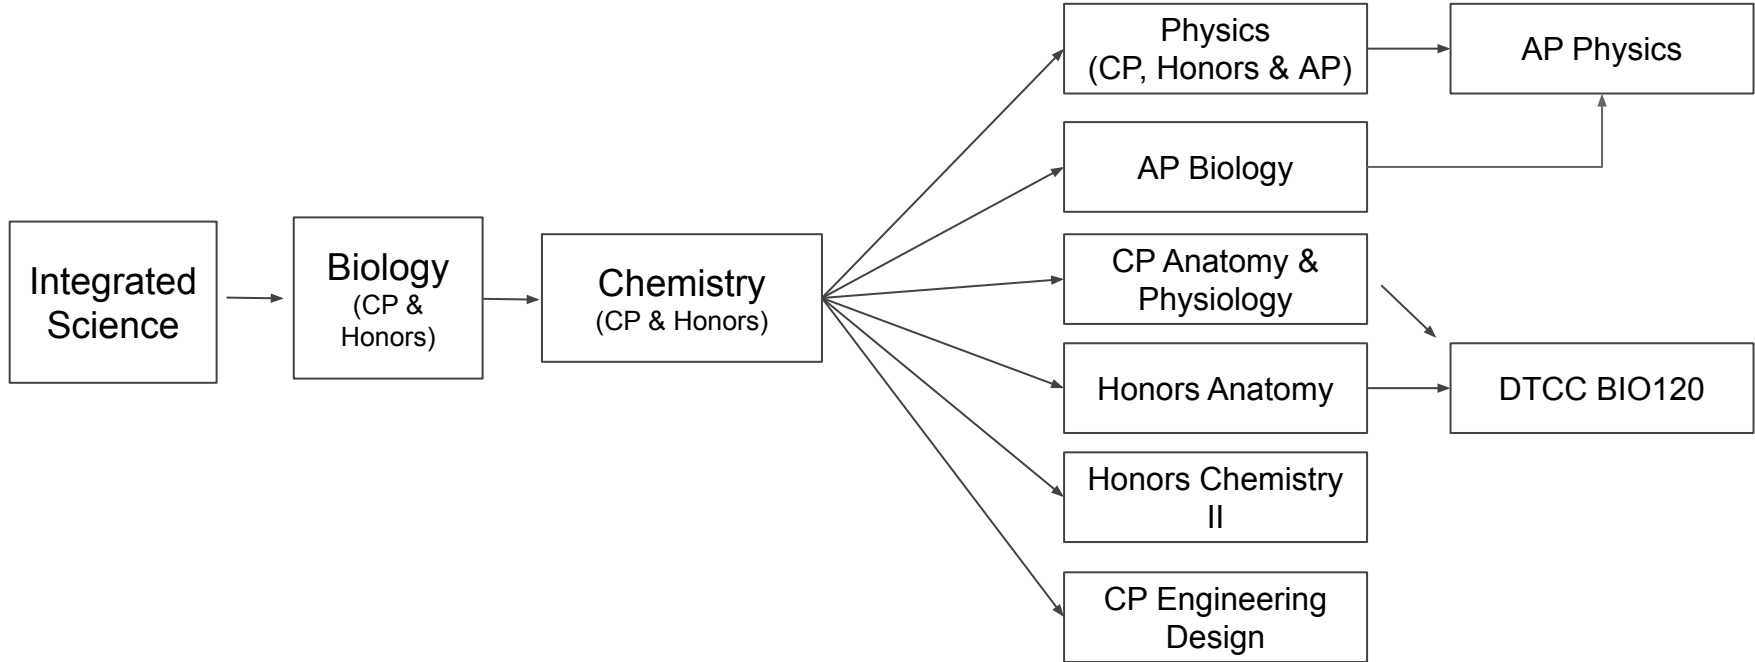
Integrated Science

Biology
(CP & Honors)

Chemistry
(CP & Honors)

Physics
(CP, Honors & AP)

AP Physics

AP Biology

CP Anatomy & Physiology

Honors Anatomy

DTCC BIO120

Honors Chemistry II

CP Engineering Design